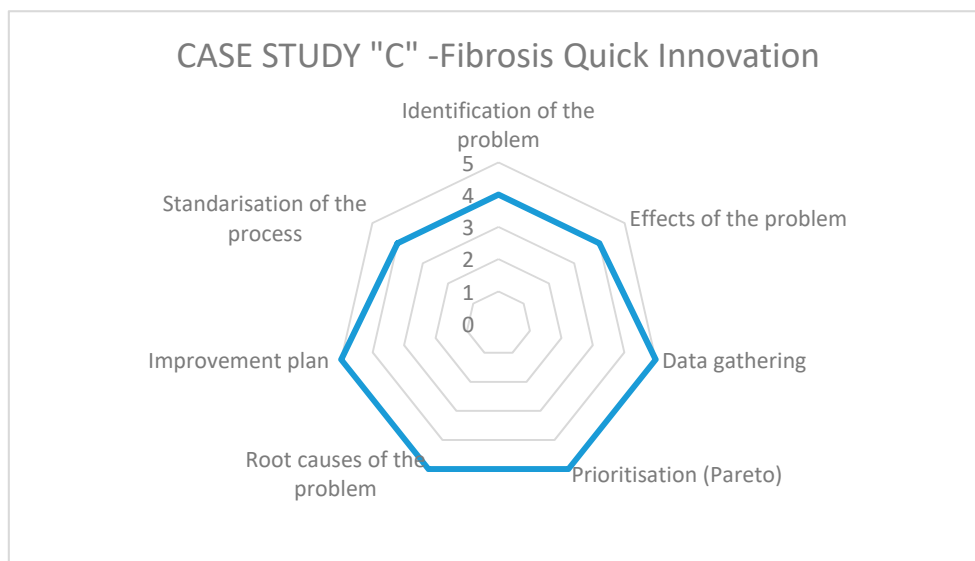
CASE STUDY "C" -Fibrosis Quick Innovation

Identification of the problem

5
4
3
2
1
0

Effects of the problem

Data gathering

Prioritisation (Pareto)

Root causes of the problem

Improvement plan

Standarisation of the process